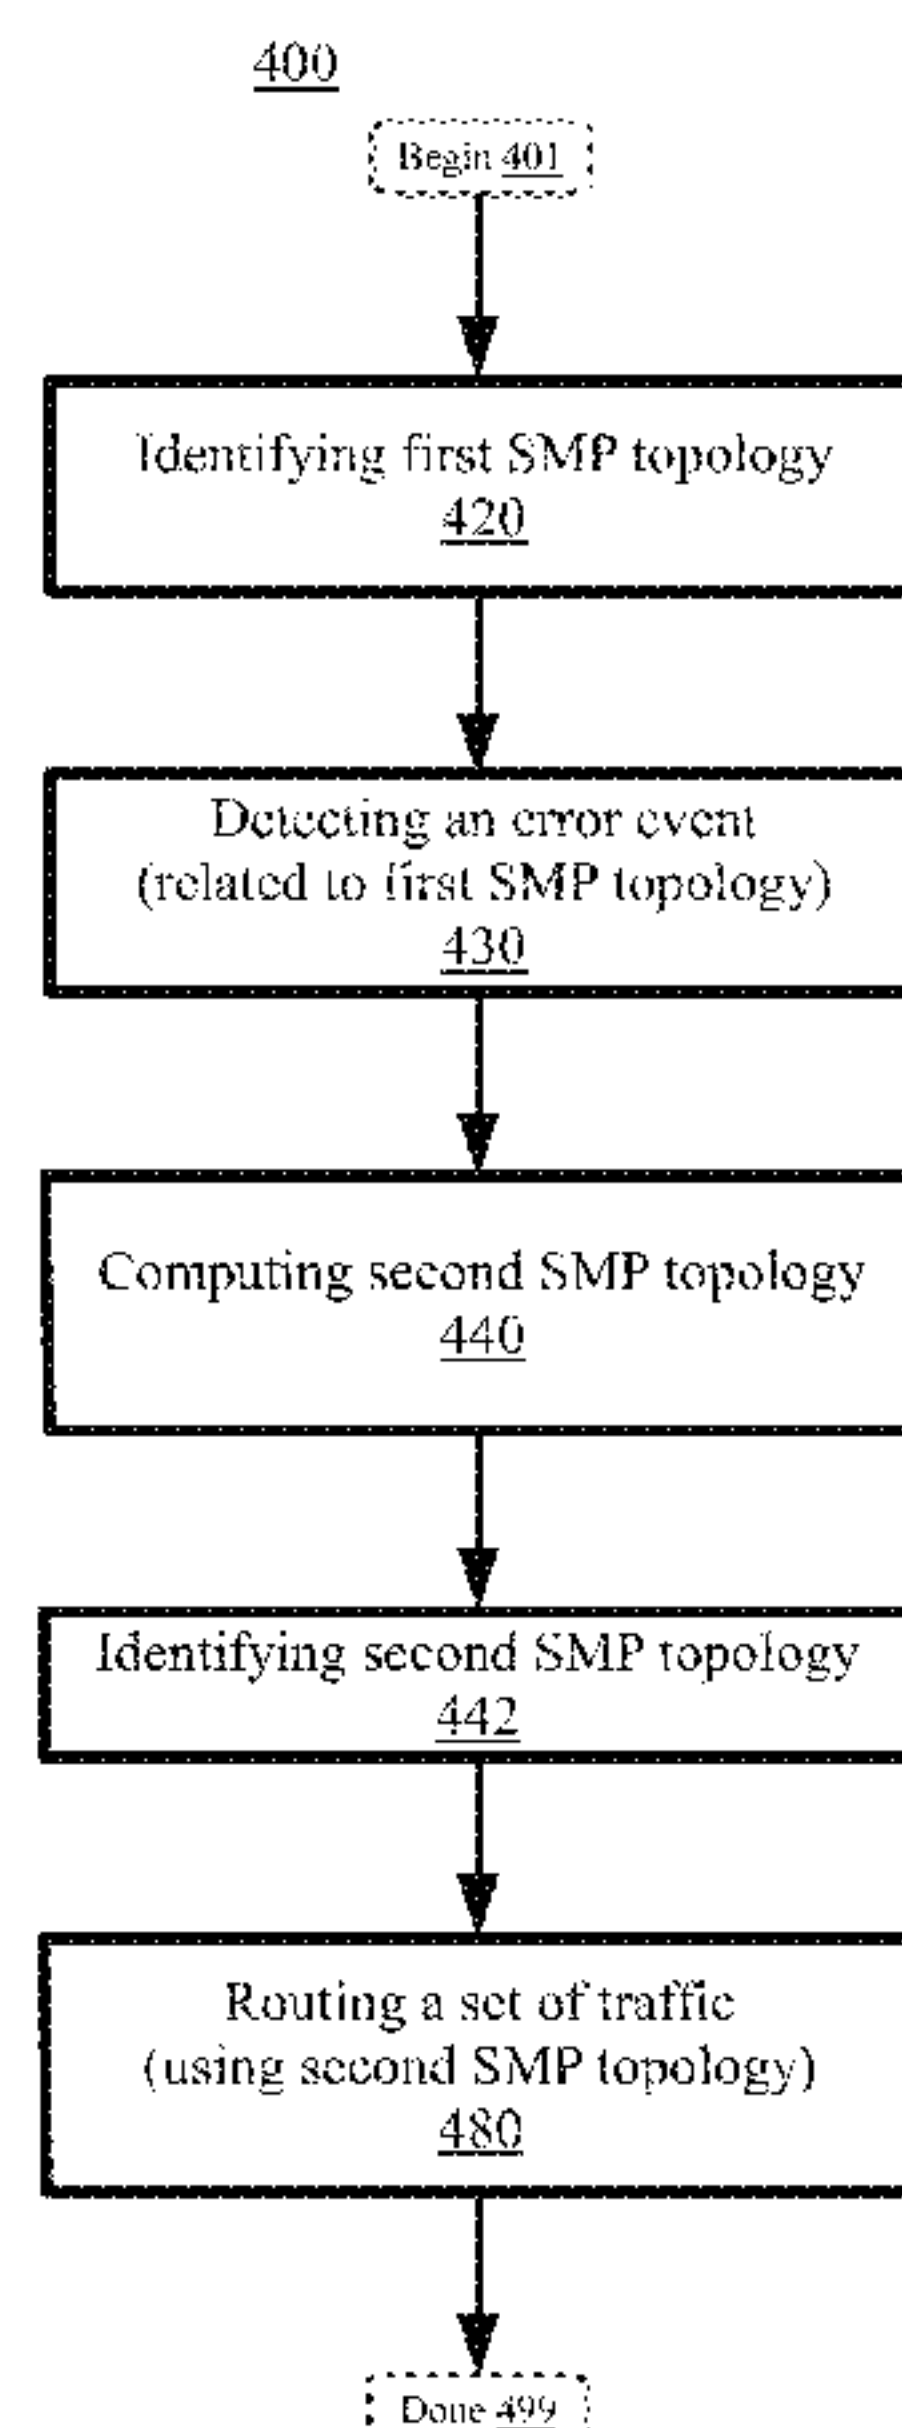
400

Begin 401

Identifying first SMP topology
420

Detecting an error event
(related to first SMP topology)
430

Computing second SMP topology
440

Identifying second SMP topology
442

Routing a set of traffic
(using second SMP topology)
480

Done 499